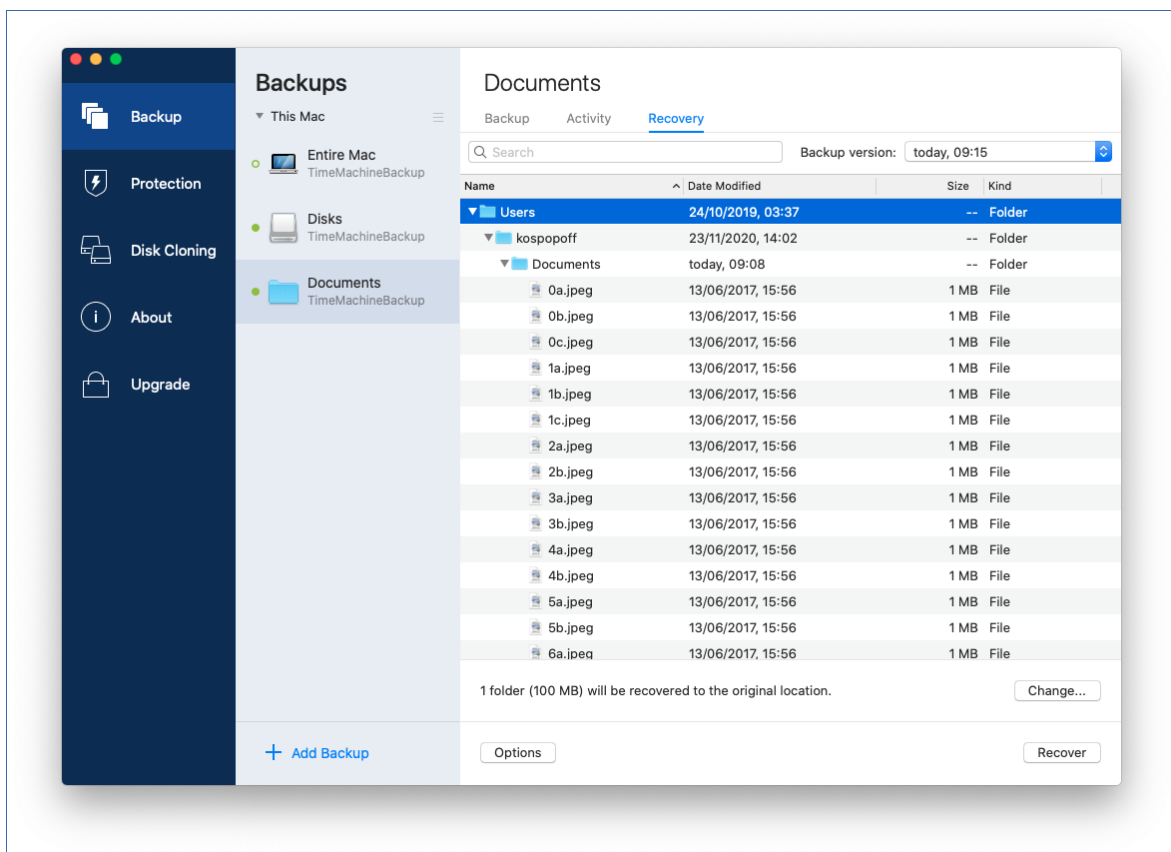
Backup
Protection
Disk Cloning
About
Upgrade

Backups
This Mac
Entire Mac
TimeMachineBackup
Disks
TimeMachineBackup
Documents
TimeMachineBackup

+ Add Backup

Documents
Backup Activity Recovery
Search
Backup version: today, 09:15

| Name | Date Modified | Size | Kind |
|---|---|---|---|
| Users | 24/10/2019, 03:37 | -- | Folder |
| kospopoff | 23/11/2020, 14:02 | -- | Folder |
| Documents | today, 09:08 | -- | Folder |
| 0a.jpeg | 13/06/2017, 15:56 | 1 MB | File |
| 0b.jpeg | 13/06/2017, 15:56 | 1 MB | File |
| 0c.jpeg | 13/06/2017, 15:56 | 1 MB | File |
| 1a.jpeg | 13/06/2017, 15:56 | 1 MB | File |
| 1b.jpeg | 13/06/2017, 15:56 | 1 MB | File |
| 1c.jpeg | 13/06/2017, 15:56 | 1 MB | File |
| 2a.jpeg | 13/06/2017, 15:56 | 1 MB | File |
| 2b.jpeg | 13/06/2017, 15:56 | 1 MB | File |
| 3a.jpeg | 13/06/2017, 15:56 | 1 MB | File |
| 3b.jpeg | 13/06/2017, 15:56 | 1 MB | File |
| 4a.jpeg | 13/06/2017, 15:56 | 1 MB | File |
| 4b.jpeg | 13/06/2017, 15:56 | 1 MB | File |
| 5a.jpeg | 13/06/2017, 15:56 | 1 MB | File |
| 5b.jpeg | 13/06/2017, 15:56 | 1 MB | File |
| 6a.jpeg | 13/06/2017, 15:56 | 1 MB | File |

1 folder (100 MB) will be recovered to the original location.
Change...
Options
Recover